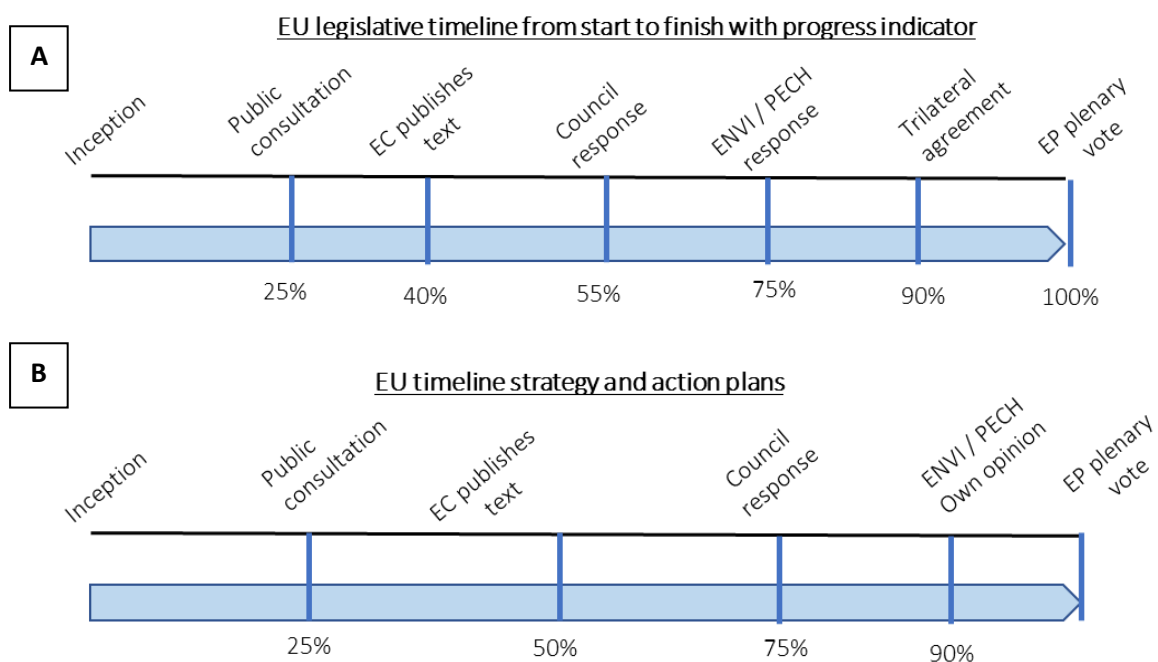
A

EU legislative timeline from start to finish with progress indicator

Inception

Public consultation

EC publishes text

Council response

ENVI / PECH response

Trilateral agreement

EP plenary vote

25%

40%

55%

75%

90%

100%

B

EU timeline strategy and action plans

Inception

Public consultation

EC publishes text

Council response

ENVI / PECH Own opinion

EP plenary vote

25%

50%

75%

90%